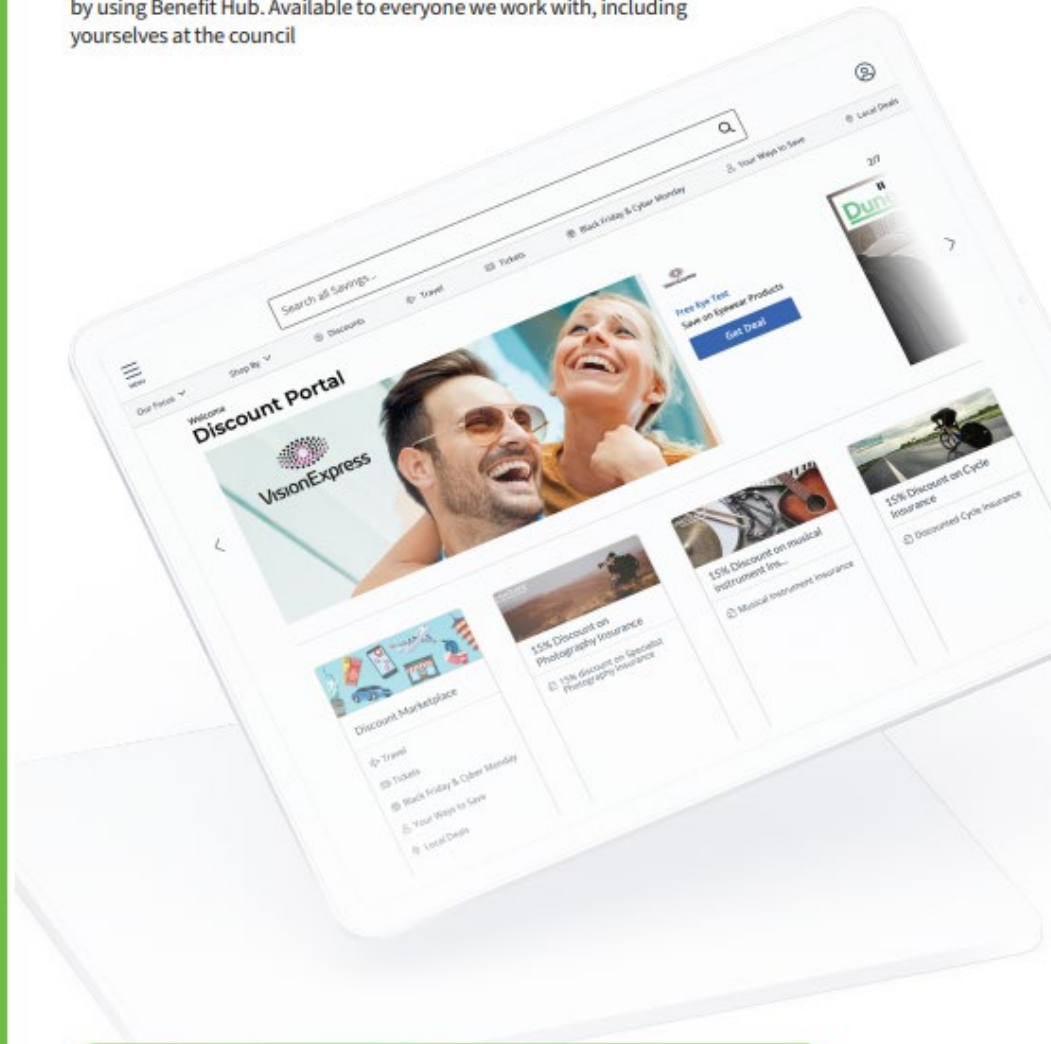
by using Benefit Hub. Available to everyone we work with, including yourselves at the council

Search all Savings...

Local Deals

Your Ways to Save

Black Friday & Cyber Monday

Tickets

Travel

Discounts

Shop By

Our Focus

MENU

2/7

Free Eye Test
Save on Eyewear Products

Get Deal

Welcome
Discount Portal

VisionExpress

15% Discount on Cycle Insurance

Discounted Cycle Insurance

15% Discount on musical instrument Ins...

Musical Instrument Insurance

15% Discount on Photography Insurance

15% discount on Specialist Photography Insurance

Discount Marketplace

Travel

Tickets

Black Friday & Cyber Monday

Your Ways to Save

Local Deals